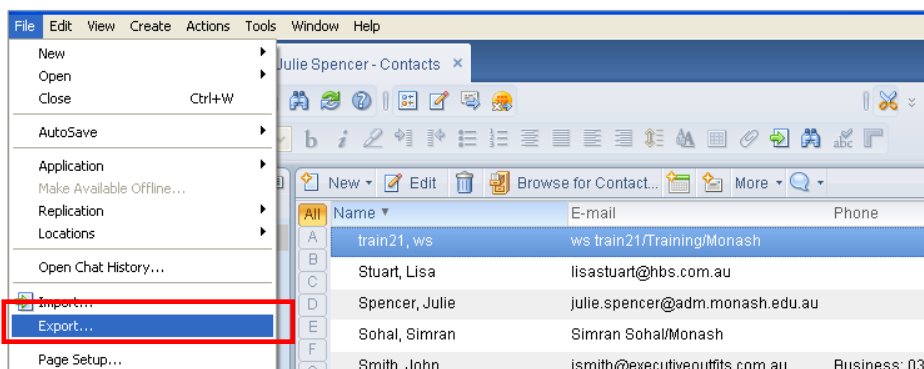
File Edit View Create Actions Tools Window Help

New
Open
Close Ctrl+W
AutoSave
Application
Make Available Offline...
Replication
Locations
Open Chat History...
Import...
Export...
Page Setup...

Julie Spencer - Contacts

New Edit Browse for Contact... More

All A B C D E F

| Name | E-mail | Phone |
|---|---|---|
| train21, ws | ws train21/Training/Monash | |
| Stuart, Lisa | lisastuart@hbs.com.au | |
| Spencer, Julie | julie.spencer@adm.monash.edu.au | |
| Sohal, Simran | Simran Sohal/Monash | |
| Smith, John | jsmith@executiveoutfits.com.au | Business: 03 |